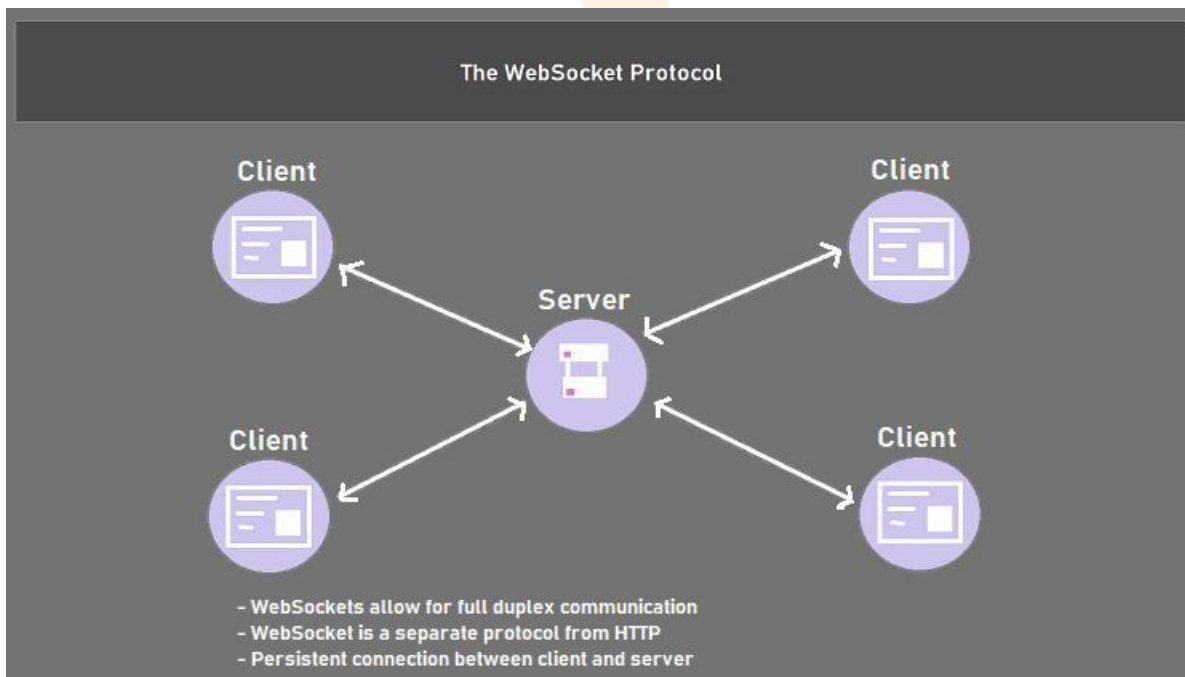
The WebSocket Protocol

Client

Client

Server

Client

Client

- WebSockets allow for full duplex communication
- WebSocket is a separate protocol from HTTP
- Persistent connection between client and server